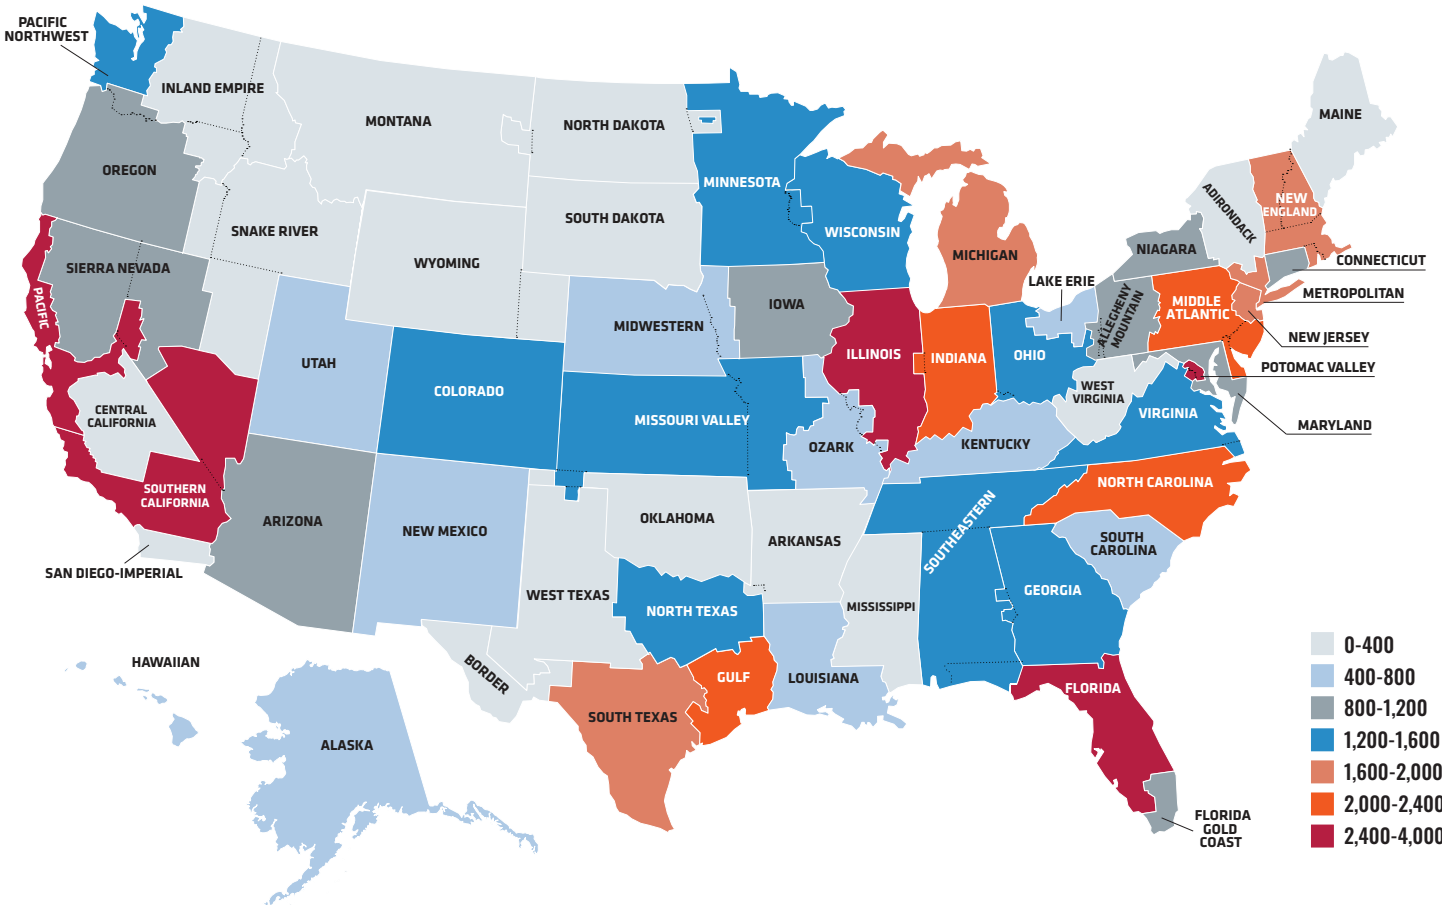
PACIFIC NORTHWEST
INLAND EMPIRE
MONTANA
NORTH DAKOTA
MINNESOTA
MAINE
OREGON
SOUTH DAKOTA
WISCONSIN
NEW ENGLAND
ADIRONDACK
SNAKE RIVER
MICHIGAN
NIAGARA
CONNECTICUT
SIERRA NEVADA
WYOMING
IOWA
LAKE ERIE
METROPOLITAN
ALLEGHENY MOUNTAIN
MIDDLE ATLANTIC
PACIFIC
MIDWESTERN
NEW JERSEY
UTAH
ILLINOIS
INDIANA
OHIO
POTOMAC VALLEY
COLORADO
WEST VIRGINIA
CENTRAL CALIFORNIA
MISSOURI VALLEY
VIRGINIA
MARYLAND
OZARK
KENTUCKY
SOUTHERN CALIFORNIA
NORTH CAROLINA
ARIZONA
OKLAHOMA
SOUTHEASTERN
NEW MEXICO
ARKANSAS
SOUTH CAROLINA
SAN DIEGO-IMPERIAL
WEST TEXAS
GEORGIA
MISSISSIPPI
NORTH TEXAS
HAWAIIAN
BORDER
GULF
LOUISIANA
FLORIDA
SOUTH TEXAS
ALASKA
FLORIDA GOLD COAST

0-400
400-800
800-1,200
1,200-1,600
1,600-2,000
2,000-2,400
2,400-4,000